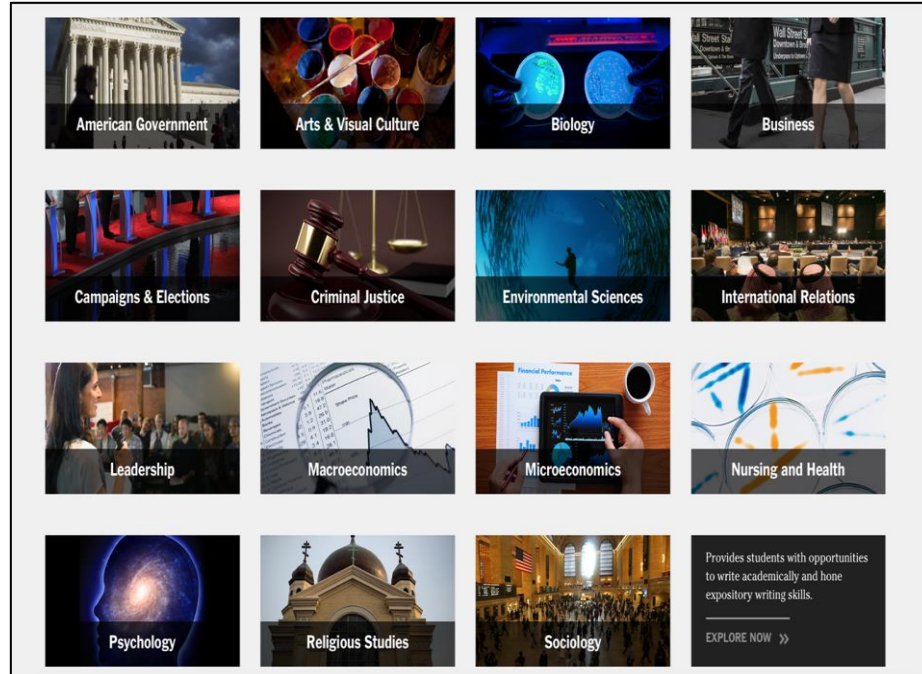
American Government

Arts & Visual Culture

Biology

Business

Campaigns & Elections

Criminal Justice

Environmental Sciences

International Relations

Leadership

Macroeconomics

Microeconomics

Nursing and Health

Psychology

Religious Studies

Sociology

Provides students with opportunities to write academically and hone expository writing skills.

EXPLORE NOW »